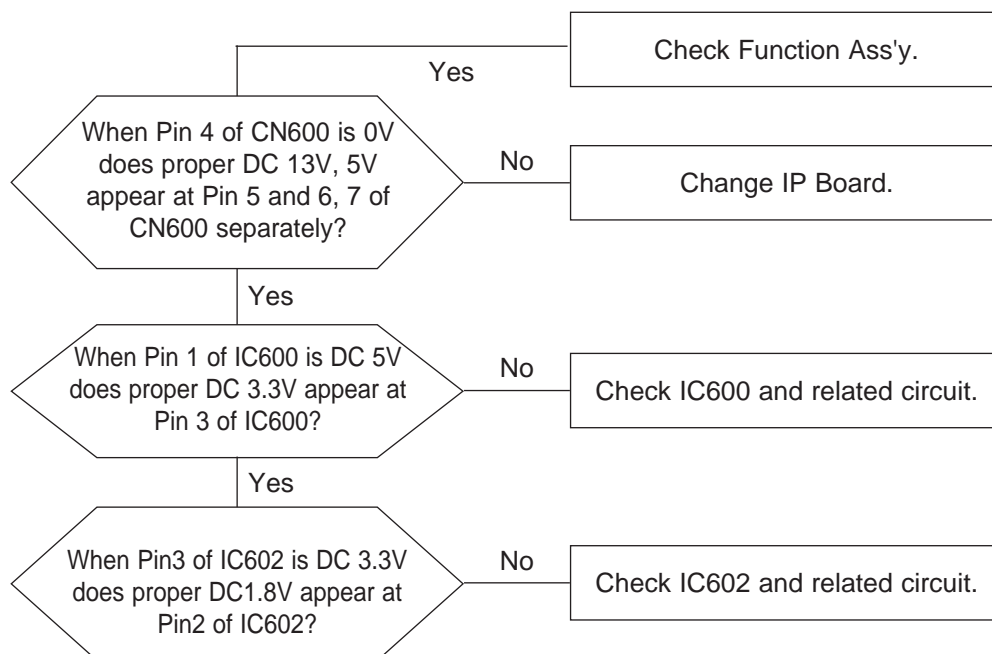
Check Function Ass'y.

Yes

When Pin 4 of CN600 is 0V does proper DC 13V, 5V appear at Pin 5 and 6, 7 of CN600 separately?

No

Change IP Board.

Yes

When Pin 1 of IC600 is DC 5V does proper DC 3.3V appear at Pin 3 of IC600?

No

Check IC600 and related circuit.

Yes

When Pin3 of IC602 is DC 3.3V does proper DC1.8V appear at Pin2 of IC602?

No

Check IC602 and related circuit.